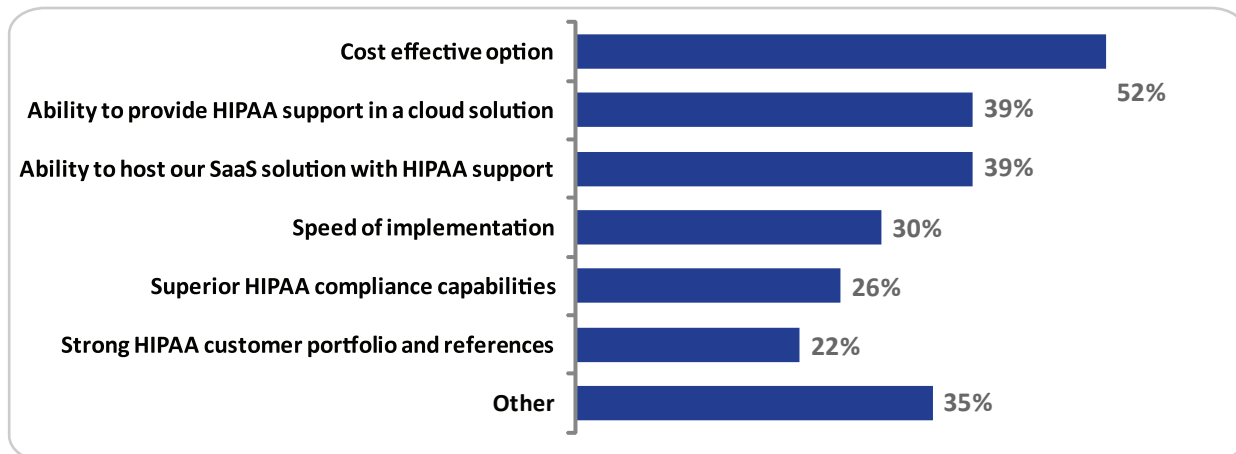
Cost effective option 52%

Ability to provide HIPAA support in a cloud solution 39%

Ability to host our SaaS solution with HIPAA support 39%

Speed of implementation 30%

Superior HIPAA compliance capabilities 26%

Strong HIPAA customer portfolio and references 22%

Other 35%